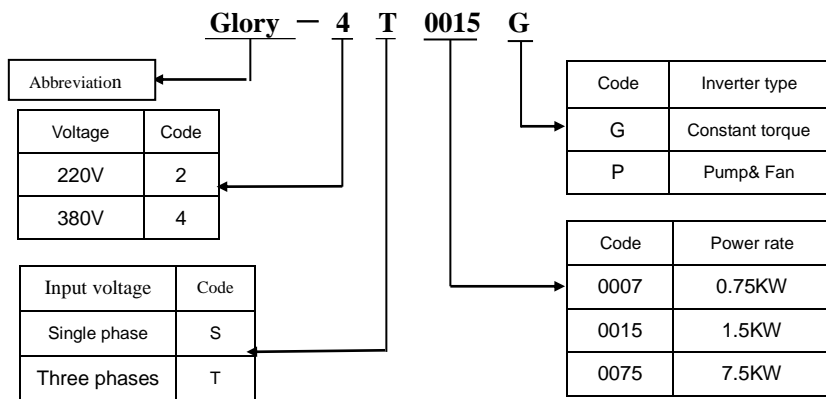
Glory — 4 T 0015 G

Abbreviation

| Voltage | Code |
|---|---|
| 220V | 2 |
| 380V | 4 |

| Input voltage | Code |
|---|---|
| Single phase | S |
| Three phases | T |

| Code | Inverter type |
|---|---|
| G | Constant torque |
| P | Pump& Fan |

| Code | Power rate |
|---|---|
| 0007 | 0.75KW |
| 0015 | 1.5KW |
| 0075 | 7.5KW |